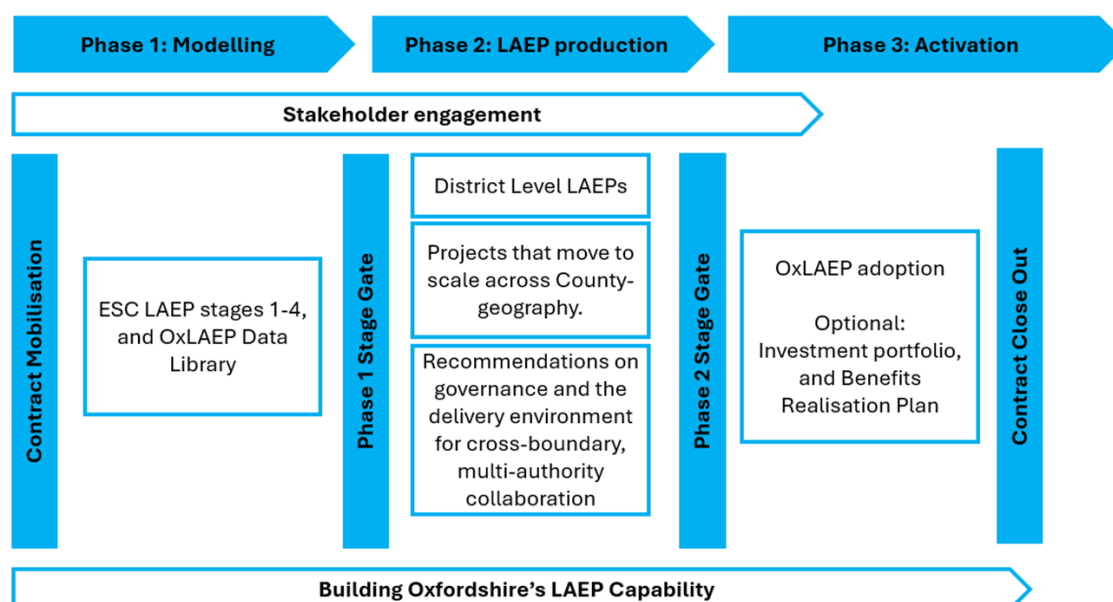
Phase 1: Modelling

Phase 2: LAEP production

Phase 3: Activation

Stakeholder engagement

Contract Mobilisation

ESC LAEP stages 1-4, and OxLAEP Data Library

Phase 1 Stage Gate

District Level LAEPs

Projects that move to scale across County-geography.

Recommendations on governance and the delivery environment for cross-boundary, multi-authority collaboration

Phase 2 Stage Gate

OxLAEP adoption

Optional:
Investment portfolio, and Benefits Realisation Plan

Contract Close Out

Building Oxfordshire's LAEP Capability